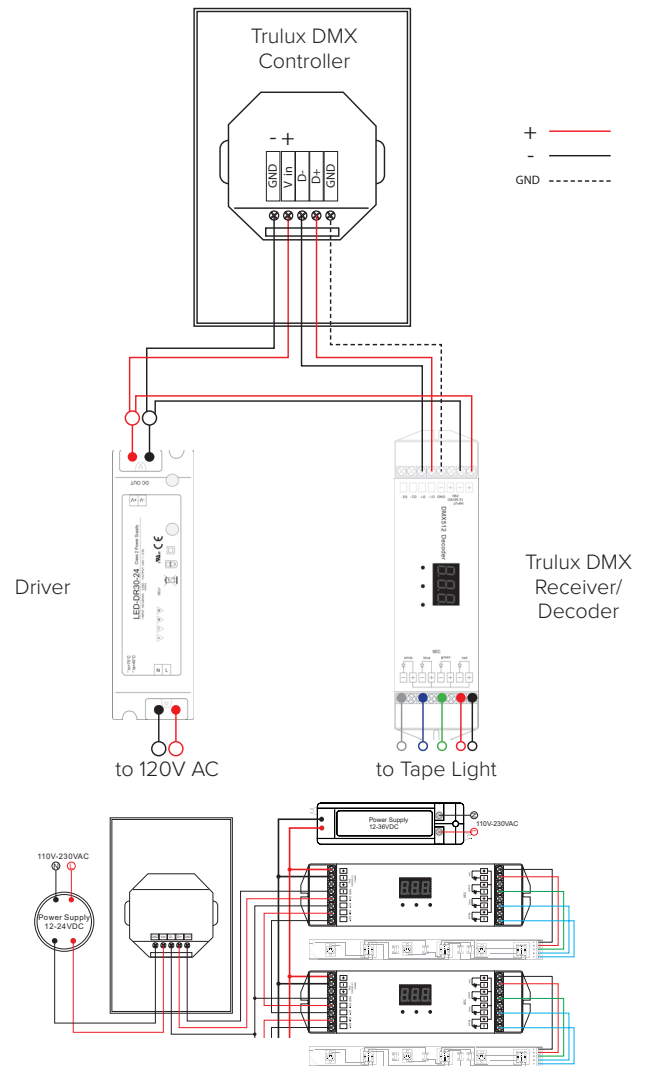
Trulux DMX Controller

- +

GND
V in
D-
D+
GND

+
-
GND

Driver

LED-DR30-24

Trulux DMX Receiver/ Decoder

DMX512 Decoder

to 120V AC

to Tape Light

110V-230VAC

Power Supply 12-24VDC

Power Supply 12-36VDC

110V-230VAC